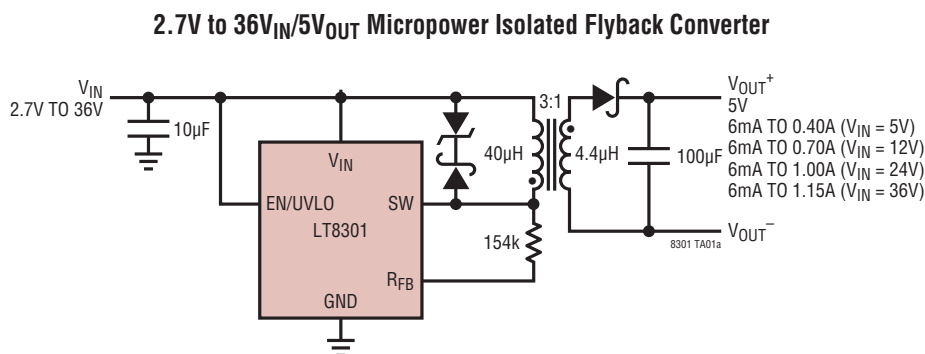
2.7V to $36V_{IN}/5V_{OUT}$ Micropower Isolated Flyback Converter

$V_{IN}$
2.7V TO 36V

10µF

$V_{IN}$

EN/UVLO

SW

LT8301

$R_{FB}$

GND

40µH

3:1

4.4µH

154k

100µF

$V_{OUT}^+$
5V
6mA TO 0.40A ($V_{IN}$ = 5V)
6mA TO 0.70A ($V_{IN}$ = 12V)
6mA TO 1.00A ($V_{IN}$ = 24V)
6mA TO 1.15A ($V_{IN}$ = 36V)

$V_{OUT}^-$

8301 TA01a